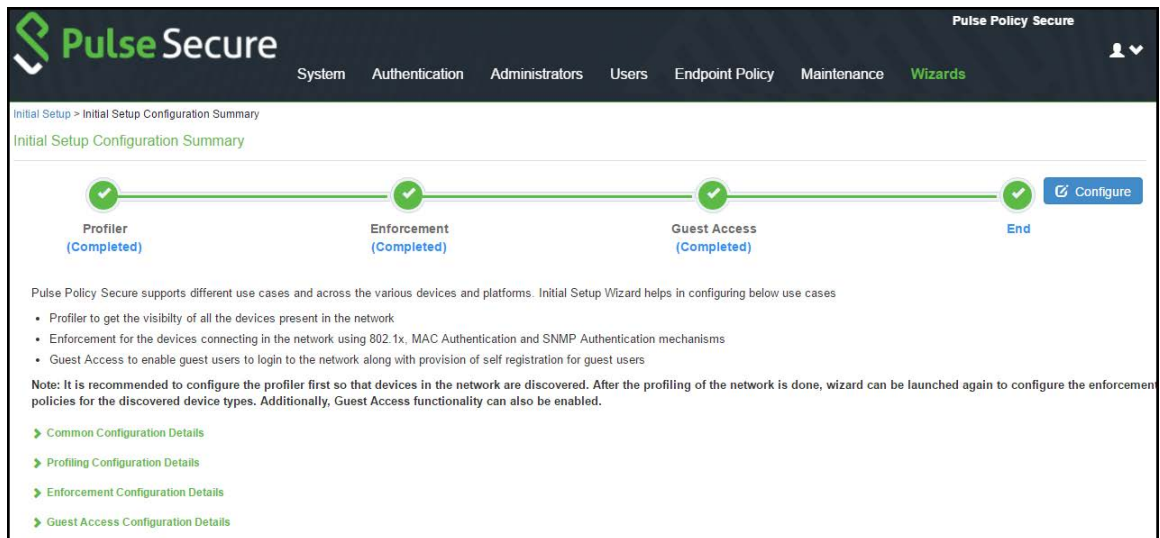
Pulse Secure

Pulse Policy Secure

System Authentication Administrators Users Endpoint Policy Maintenance Wizards

Initial Setup > Initial Setup Configuration Summary

Initial Setup Configuration Summary

Configure

Profiler
(Completed)

Enforcement
(Completed)

Guest Access
(Completed)

End

Pulse Policy Secure supports different use cases and across the various devices and platforms. Initial Setup Wizard helps in configuring below use cases

• Profiler to get the visibilty of all the devices present in the network
• Enforcement for the devices connecting in the network using 802.1x, MAC Authentication and SNMP Authentication mechanisms
• Guest Access to enable guest users to login to the network along with provision of self registration for guest users

Note: It is recommended to configure the profiler first so that devices in the network are discovered. After the profiling of the network is done, wizard can be launched again to configure the enforcement policies for the discovered device types. Additionally, Guest Access functionality can also be enabled.

> Common Configuration Details

> Profiling Configuration Details

> Enforcement Configuration Details

> Guest Access Configuration Details